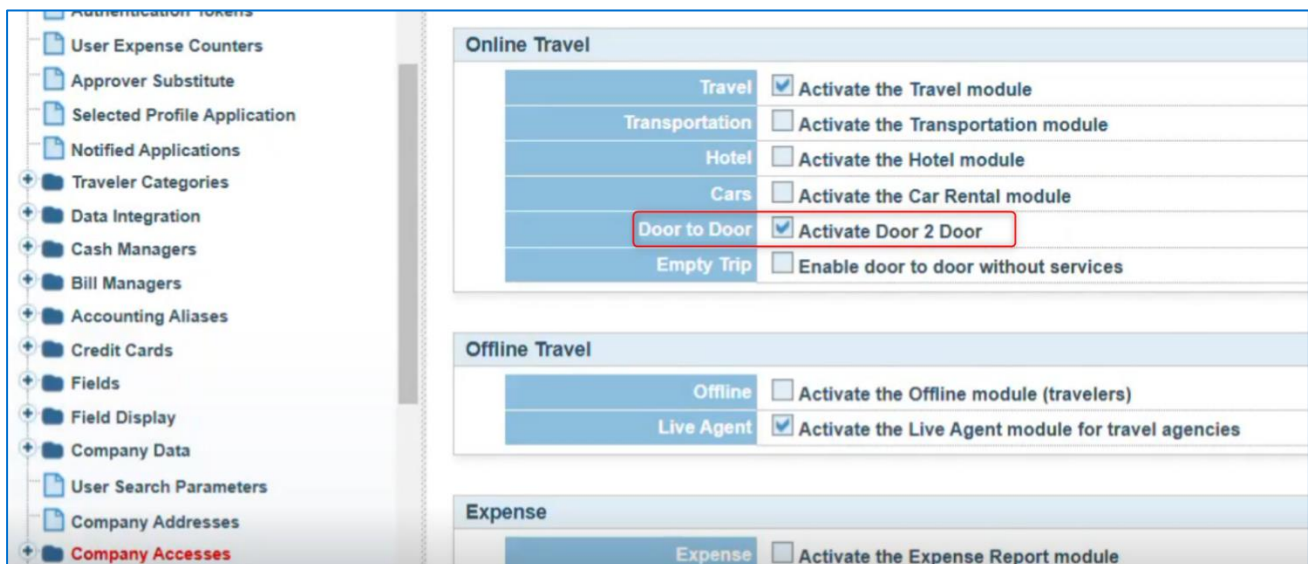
Authentication Tokens
User Expense Counters
Approver Substitute
Selected Profile Application
Notified Applications
Traveler Categories
Data Integration
Cash Managers
Bill Managers
Accounting Aliases
Credit Cards
Fields
Field Display
Company Data
User Search Parameters
Company Addresses
Company Accesses

Online Travel

| | |
|---|---|
| Travel | Activate the Travel module |
| Transportation | Activate the Transportation module |
| Hotel | Activate the Hotel module |
| Cars | Activate the Car Rental module |
| Door to Door | Activate Door 2 Door |
| Empty Trip | Enable door to door without services |

Offline Travel

| | |
|---|---|
| Offline | Activate the Offline module (travelers) |
| Live Agent | Activate the Live Agent module for travel agencies |

Expense

| | |
|---|---|
| Expense | Activate the Expense Report module |